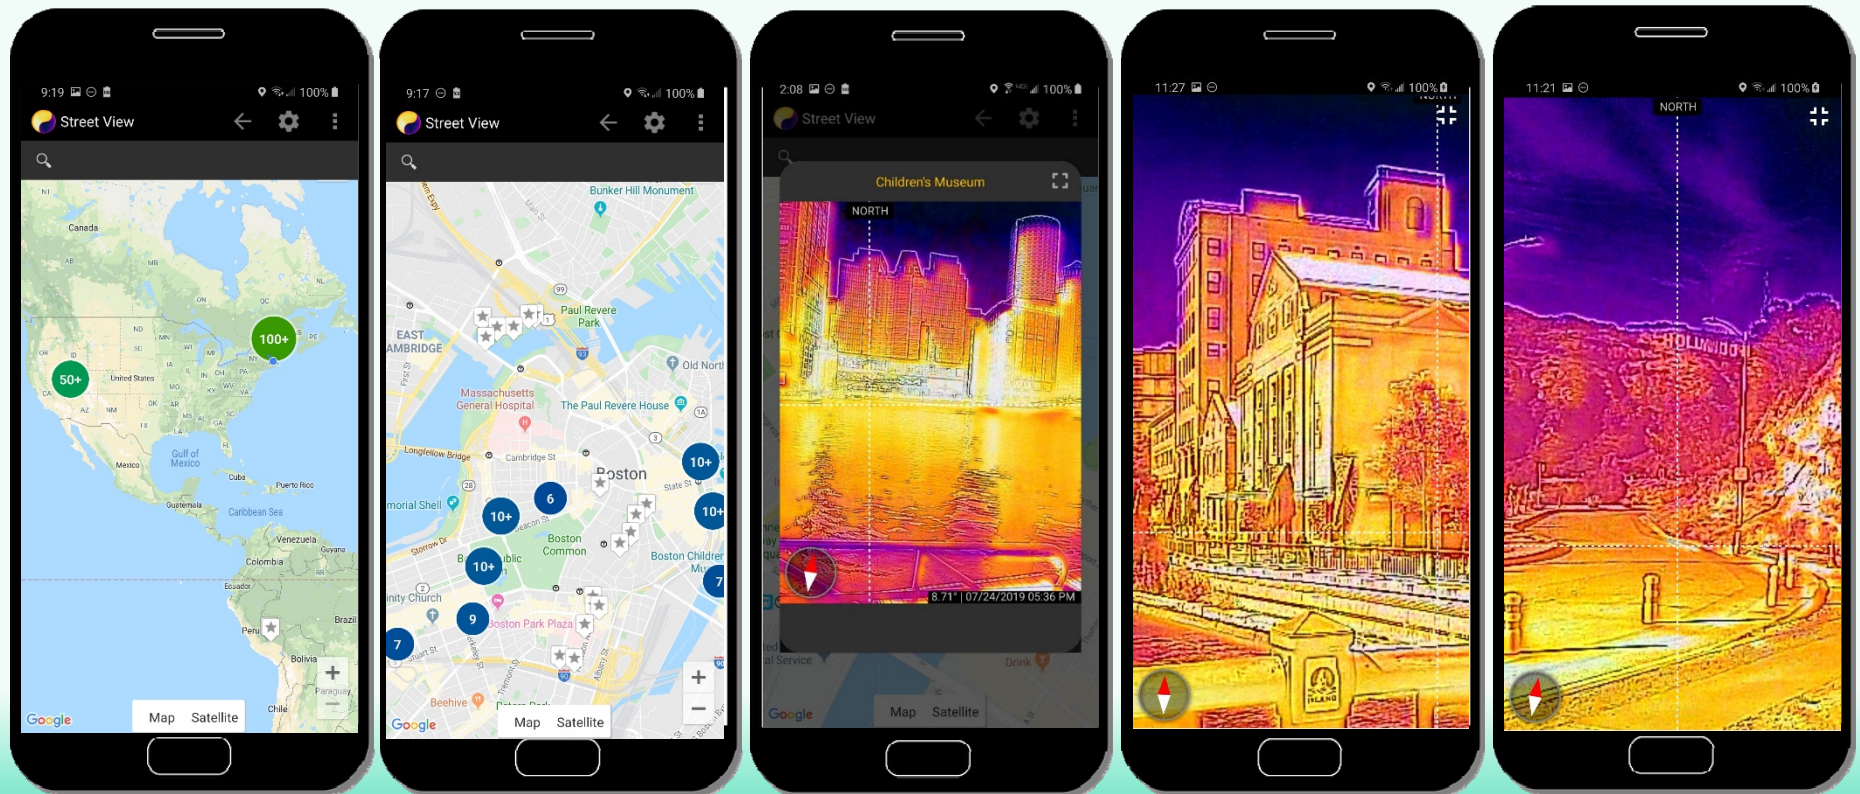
9:19 100%
Street View

Canada
United States
Mexico
Gulf of Mexico
Cuba
Puerto Rico
Guatemala
Caribbean Sea
Venezuela
Guyana
Colombia
Ecuador
Peru
Brazil
Bolivia
Paraguay
Chile
100+
50+
Google
Map Satellite

9:17 100%
Street View

Bunker Hill Monument
Paul Revere Park
EAST CAMBRIDGE
Old North
Massachusetts General Hospital
The Paul Revere House
Longfellow Bridge
Cambridge St
Boston
State St
Memorial Shell
Boston Common
Boston Children's Mu
Storrow Dr
Trinity Church
Boston Park Plaza
Beehive
10+
10+
10+
10+
6
9
7
7
Google
Map Satellite

2:08 100%
Street View
Children's Museum
NORTH
8.71° | 07/24/2019 05:36 PM
Drink
Google
Map Satellite

11:27 100%

11:21 100%
NORTH